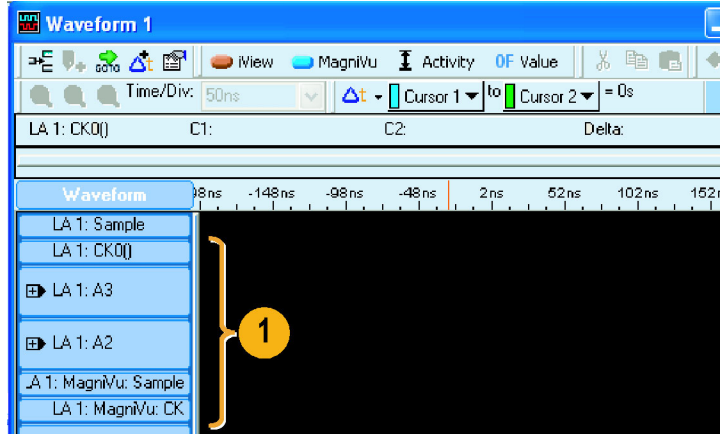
Waveform 1

iView MagniVu Activity 0F Value

Time/Div: 50ns Cursor 1 to Cursor 2 = 0s

LA 1: CK0() C1: C2: Delta:

Waveform 98ns -148ns -98ns -48ns 2ns 52ns 102ns 152

LA 1: Sample
LA 1: CK0()
LA 1: A3
LA 1: A2
A 1: MagniVu: Sample
LA 1: MagniVu: CK

1